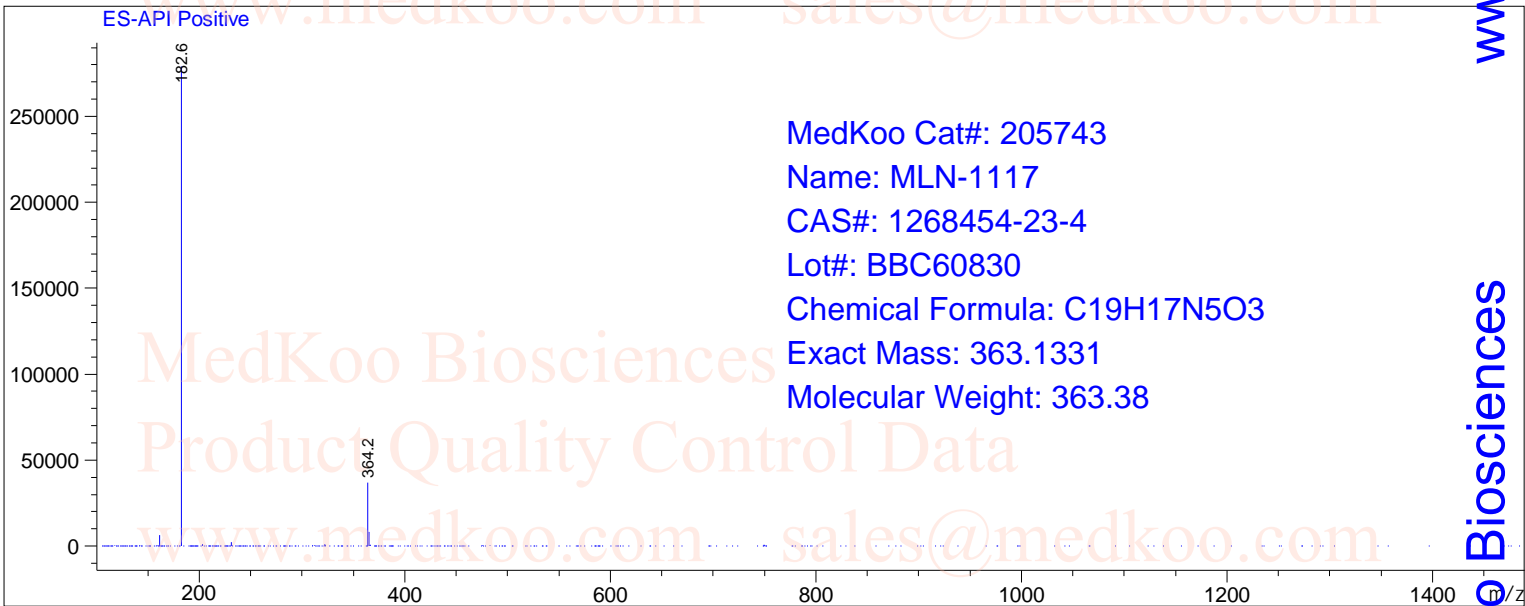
ES-API Positive

www.medkoo.com sales@medkoo.com

182.6

MedKoo Cat#: 205743
Name: MLN-1117
CAS#: 1268454-23-4
Lot#: BBC60830
Chemical Formula: C19H17N5O3
Exact Mass: 363.1331
Molecular Weight: 363.38

MedKoo Biosciences
Product Quality Control Data

364.2

www.medkoo.com sales@medkoo.com

250000
200000
150000
100000
50000
0

200 400 600 800 1000 1200 1400 m/z

ww
o Biosciences